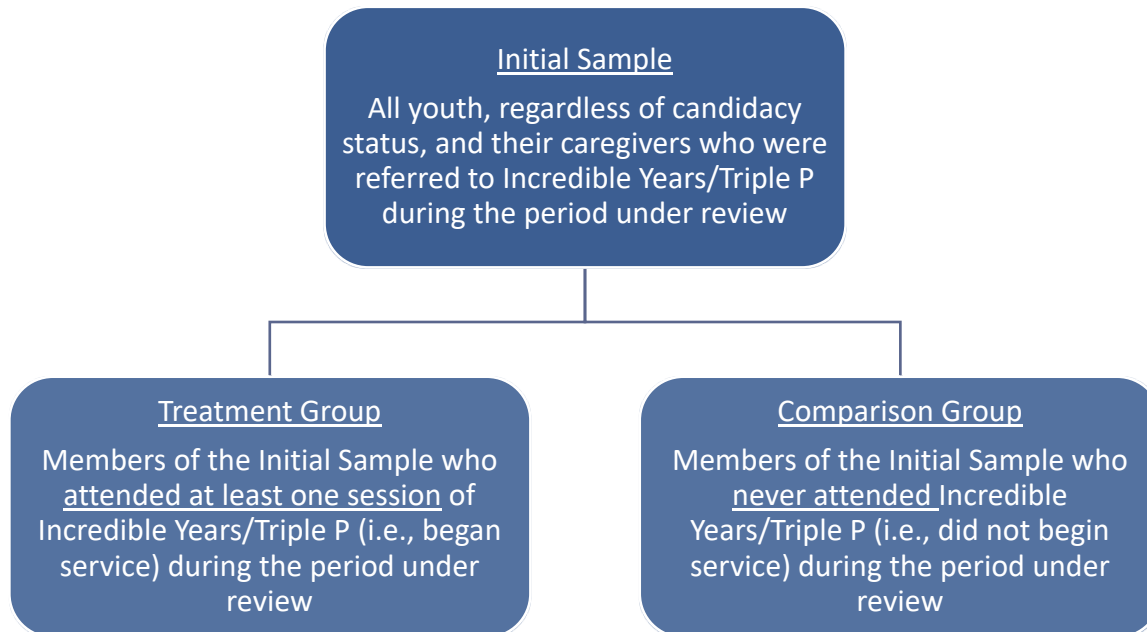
Initial Sample

All youth, regardless of candidacy status, and their caregivers who were referred to Incredible Years/Triple P during the period under review

Treatment Group

Members of the Initial Sample who attended at least one session of Incredible Years/Triple P (i.e., began service) during the period under review

Comparison Group

Members of the Initial Sample who never attended Incredible Years/Triple P (i.e., did not begin service) during the period under review